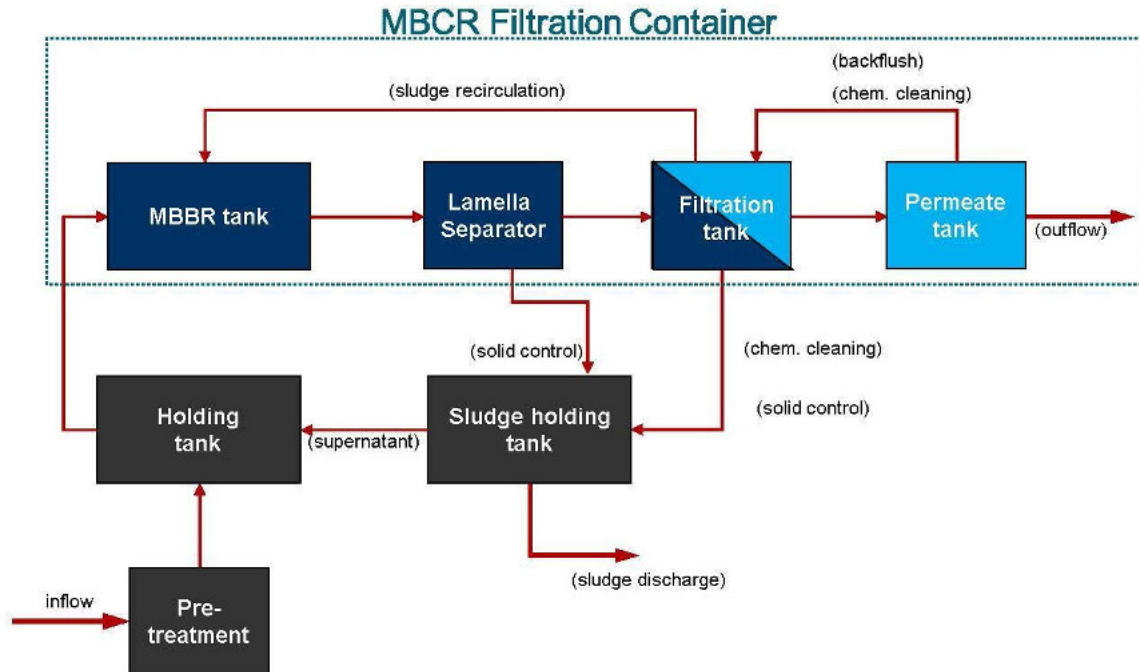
MBCR Filtration Container

(backflush)

(sludge recirculation)

(chem. cleaning)

MBBR tank

Lamella Separator

Filtration tank

Permeate tank

(outflow)

(solid control)

(chem. cleaning)

Holding tank

Sludge holding tank

(solid control)

(supernatant)

(sludge discharge)

inflow

Pre-treatment